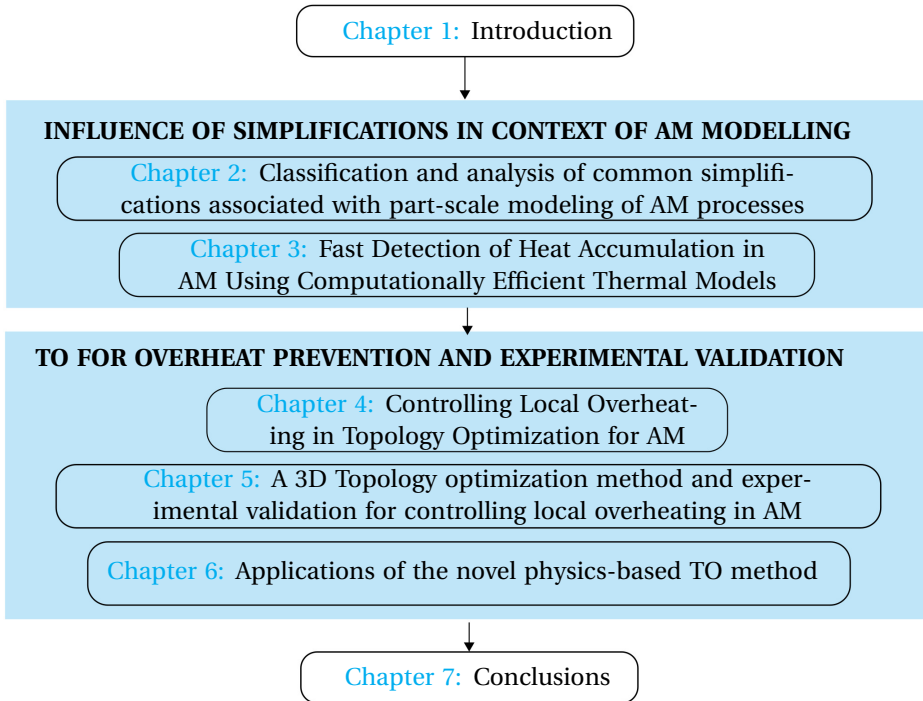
Chapter 1: Introduction

INFLUENCE OF SIMPLIFICATIONS IN CONTEXT OF AM MODELLING

Chapter 2: Classification and analysis of common simplifications associated with part-scale modeling of AM processes

Chapter 3: Fast Detection of Heat Accumulation in AM Using Computationally Efficient Thermal Models

TO FOR OVERHEAT PREVENTION AND EXPERIMENTAL VALIDATION

Chapter 4: Controlling Local Overheating in Topology Optimization for AM

Chapter 5: A 3D Topology optimization method and experimental validation for controlling local overheating in AM

Chapter 6: Applications of the novel physics-based TO method

Chapter 7: Conclusions